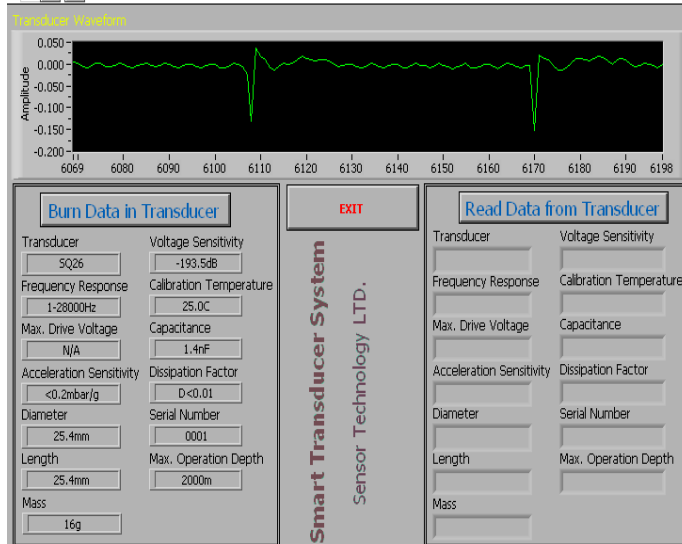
Transducer Waveform

Amplitude

0.050
0.000
-0.050
-0.100
-0.150
-0.200

6069 6080 6090 6100 6110 6120 6130 6140 6150 6160 6170 6180 6190 6198

Burn Data in Transducer

Transducer
SQ26
Voltage Sensitivity
-193.5dB
Frequency Response
1-28000Hz
Calibration Temperature
25.0C
Max. Drive Voltage
N/A
Capacitance
1.4nF
Acceleration Sensitivity
<0.2mbar/g
Dissipation Factor
D<0.01
Diameter
25.4mm
Serial Number
0001
Length
25.4mm
Max. Operation Depth
2000m
Mass
16g

EXIT

Smart Transducer System

Sensor Technology LTD.

Read Data from Transducer

Transducer
Voltage Sensitivity
Frequency Response
Calibration Temperature
Max. Drive Voltage
Capacitance
Acceleration Sensitivity
Dissipation Factor
Diameter
Serial Number
Length
Max. Operation Depth
Mass